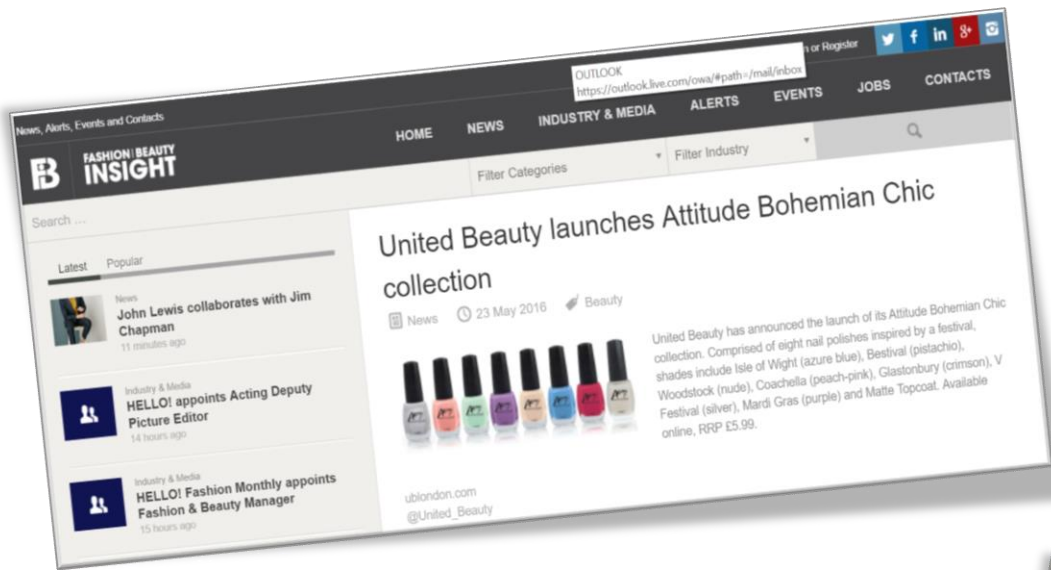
News, Alerts, Events and Contacts

OUTLOOK
https://outlook.live.com/owa/#path=/mail/inbox

n or Register

HOME NEWS INDUSTRY & MEDIA ALERTS EVENTS JOBS CONTACTS

FB FASHION | BEAUTY INSIGHT

Filter Categories
Filter Industry

Search ...

Latest Popular

News
John Lewis collaborates with Jim Chapman
11 minutes ago

Industry & Media
HELLO! appoints Acting Deputy Picture Editor
14 hours ago

Industry & Media
HELLO! Fashion Monthly appoints Fashion & Beauty Manager
15 hours ago

United Beauty launches Attitude Bohemian Chic collection

News 23 May 2016 Beauty

United Beauty has announced the launch of its Attitude Bohemian Chic collection. Comprised of eight nail polishes inspired by a festival, shades include Isle of Wight (azure blue), Bestival (pistachio), Woodstock (nude), Coachella (peach-pink), Glastonbury (crimson), V Festival (silver), Mardi Gras (purple) and Matte Topcoat. Available online, RRP £5.99.

ublondon.com
@United_Beauty